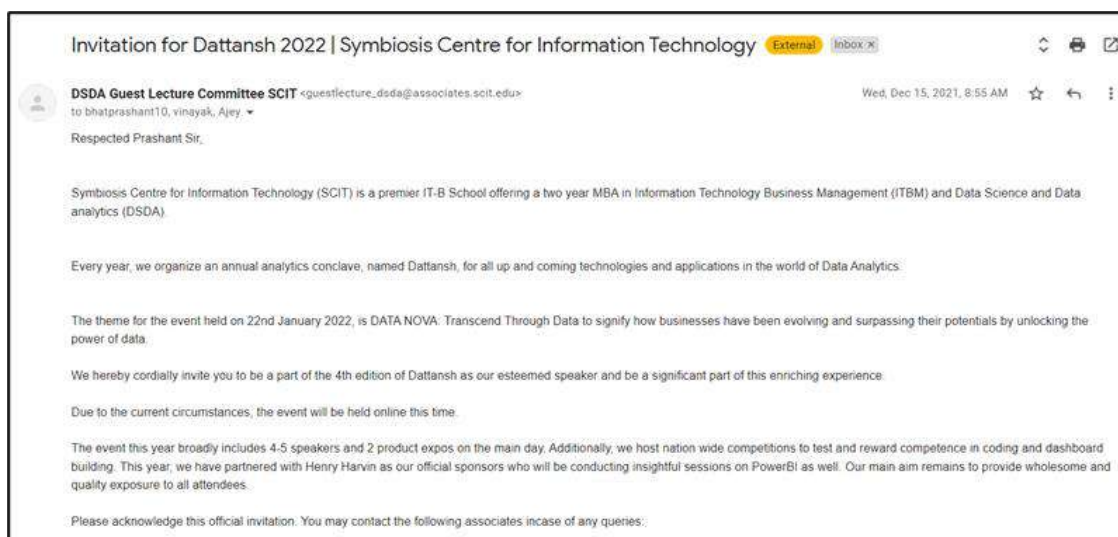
Invitation for Dattansh 2022 | Symbiosis Centre for Information Technology External Inbox ×

DSDA Guest Lecture Committee SCIT <guestlecture_dsda@associates.scit.edu>
to bhatprashant10, vinayak, Ajey

Wed, Dec 15, 2021, 8:55 AM

Respected Prashant Sir,

Symbiosis Centre for Information Technology (SCIT) is a premier IT-B School offering a two year MBA in Information Technology Business Management (ITBM) and Data Science and Data analytics (DSDA).

Every year, we organize an annual analytics conclave, named Dattansh, for all up and coming technologies and applications in the world of Data Analytics.

The theme for the event held on 22nd January 2022, is DATA NOVA: Transcend Through Data to signify how businesses have been evolving and surpassing their potentials by unlocking the power of data.

We hereby cordially invite you to be a part of the 4th edition of Dattansh as our esteemed speaker and be a significant part of this enriching experience.

Due to the current circumstances, the event will be held online this time.

The event this year broadly includes 4-5 speakers and 2 product expos on the main day. Additionally, we host nation wide competitions to test and reward competence in coding and dashboard building. This year, we have partnered with Henry Harvin as our official sponsors who will be conducting insightful sessions on PowerBI as well. Our main aim remains to provide wholesome and quality exposure to all attendees.

Please acknowledge this official invitation. You may contact the following associates incase of any queries: